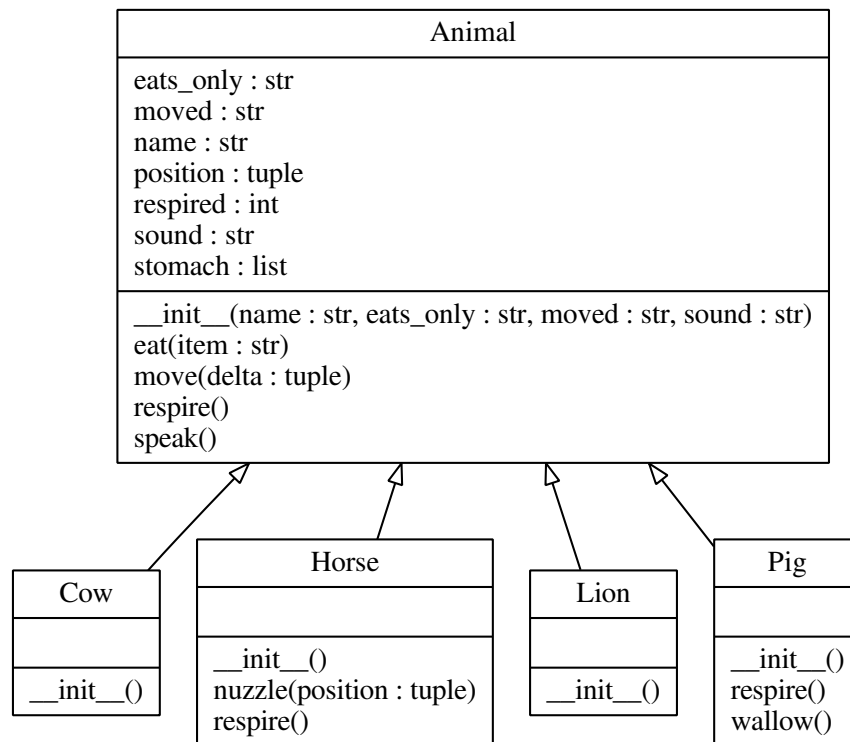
Animal

eats_only : str
moved : str
name : str
position : tuple
respired : int
sound : str
stomach : list

__init__(name : str, eats_only : str, moved : str, sound : str)
eat(item : str)
move(delta : tuple)
respire()
speak()

Cow

__init__()

Horse

__init__()
nuzzle(position : tuple)
respire()

Lion

__init__()

Pig

__init__()
respire()
wallow()